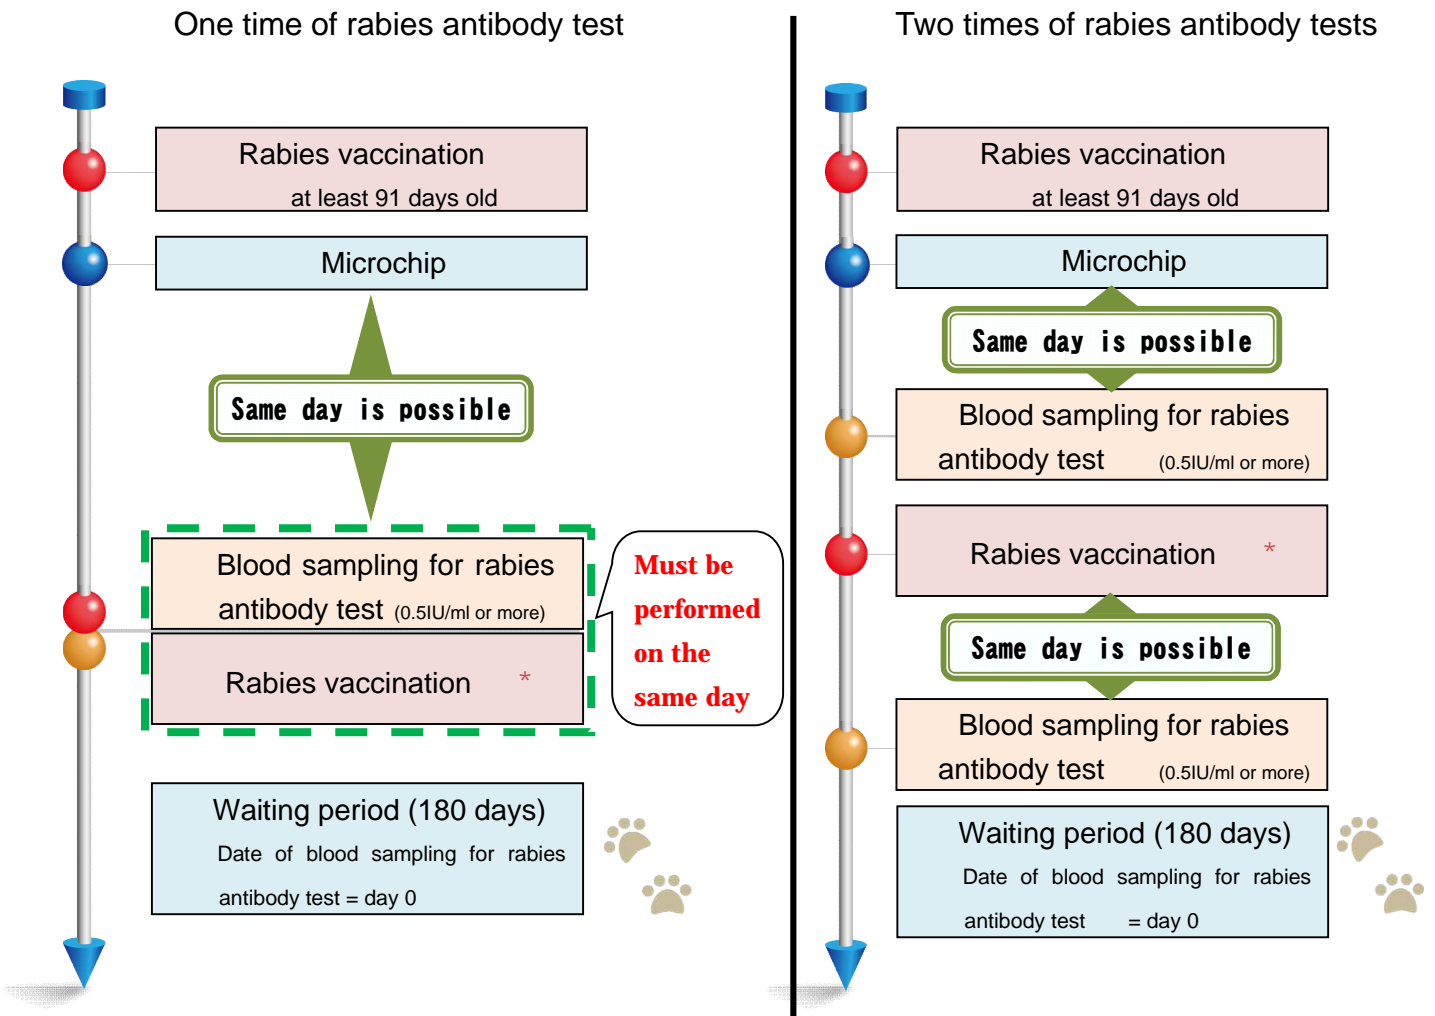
One time of rabies antibody test

Rabies vaccination
at least 91 days old

Microchip

Same day is possible

Blood sampling for rabies antibody test (0.5IU/ml or more)

Rabies vaccination *

Must be performed on the same day

Waiting period (180 days)
Date of blood sampling for rabies antibody test = day 0

Two times of rabies antibody tests

Rabies vaccination
at least 91 days old

Microchip

Same day is possible

Blood sampling for rabies antibody test (0.5IU/ml or more)

Rabies vaccination *

Same day is possible

Blood sampling for rabies antibody test (0.5IU/ml or more)

Waiting period (180 days)
Date of blood sampling for rabies antibody test = day 0